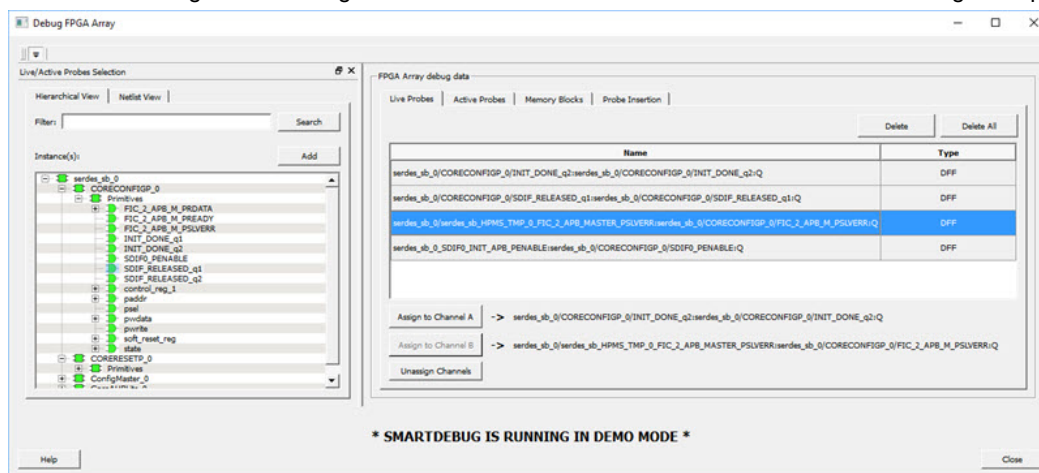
Debug FPGA Array

Live/Active Probes Selection

Hierarchical View | Netlist View

Filter:
Search

Instance(s):
Add

serdes_sb_0
CORECONFIGP_0
Primitives
FIC_2_APB_M_PRDATA
FIC_2_APB_M_PREADY
FIC_2_APB_M_PSLVERR
INIT_DONE_q1
INIT_DONE_q2
SDIF0_PENABLE
SDIF_RELEASED_q1
SDIF_RELEASED_q2
control_reg_1
paddr
psel
pwdata
pwrite
soft_reset_reg
state
CORERESETP_0
Primitives
ConfigMaster_0

FPGA Array debug data

Live Probes | Active Probes | Memory Blocks | Probe Insertion

Delete
Delete All

| Name | Type |
|---|---|
| serdes_sb_0/CORECONFIGP_0/INIT_DONE_q2:serdes_sb_0/CORECONFIGP_0/INIT_DONE_q2:Q | DFF |
| serdes_sb_0/CORECONFIGP_0/SDIF_RELEASED_q1:serdes_sb_0/CORECONFIGP_0/SDIF_RELEASED_q1:Q | DFF |
| serdes_sb_0/serdes_sb_HPMS_TMP_0_FIC_2_APB_MASTER_PSLVERR:serdes_sb_0/CORECONFIGP_0/FIC_2_APB_M_PSLVERR:Q | DFF |
| serdes_sb_0_SDIF0_INIT_APB_PENABLE:serdes_sb_0/CORECONFIGP_0/SDIF0_PENABLE:Q | DFF |

Assign to Channel A -> serdes_sb_0/CORECONFIGP_0/INIT_DONE_q2:serdes_sb_0/CORECONFIGP_0/INIT_DONE_q2:Q

Assign to Channel B -> serdes_sb_0/serdes_sb_HPMS_TMP_0_FIC_2_APB_MASTER_PSLVERR:serdes_sb_0/CORECONFIGP_0/FIC_2_APB_M_PSLVERR:Q

Unassign Channels

* SMARTDEBUG IS RUNNING IN DEMO MODE *

Help
Close